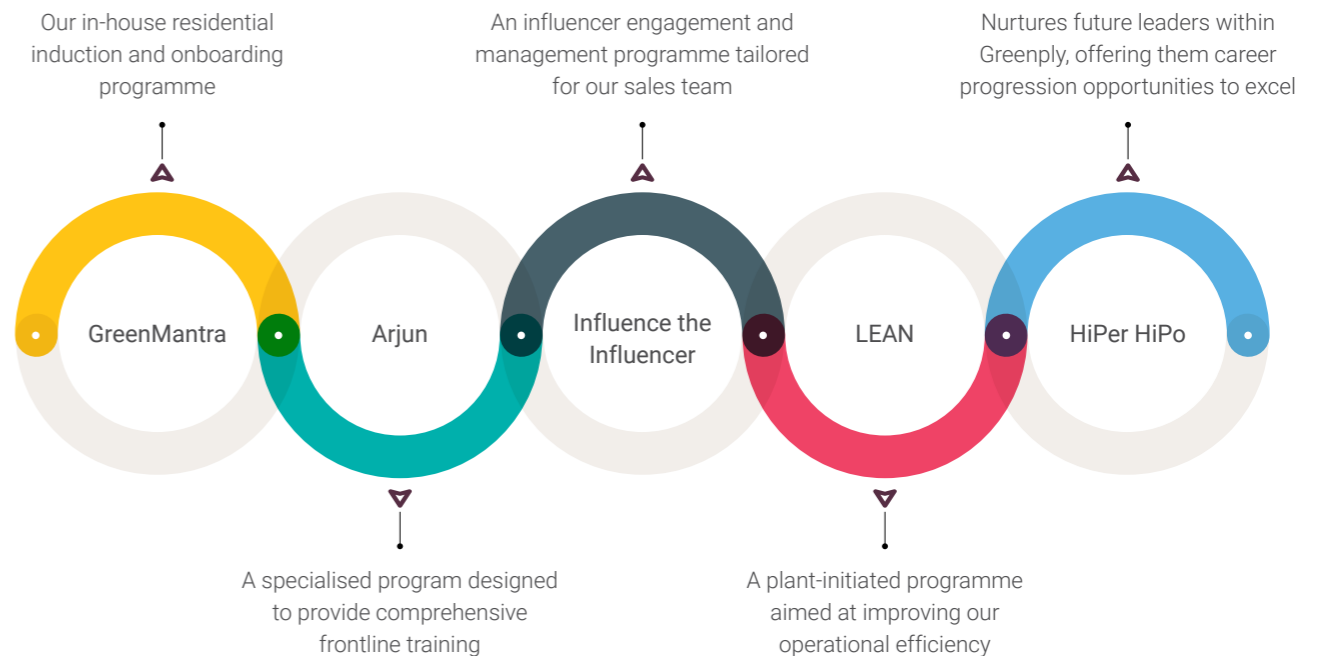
Our in-house residential induction and onboarding programme

An influencer engagement and management programme tailored for our sales team

Nurtures future leaders within Greenply, offering them career progression opportunities to excel

GreenMantra

Arjun

Influence the Influencer

LEAN

HiPer HiPo

A specialised program designed to provide comprehensive frontline training

A plant-initiated programme aimed at improving our operational efficiency